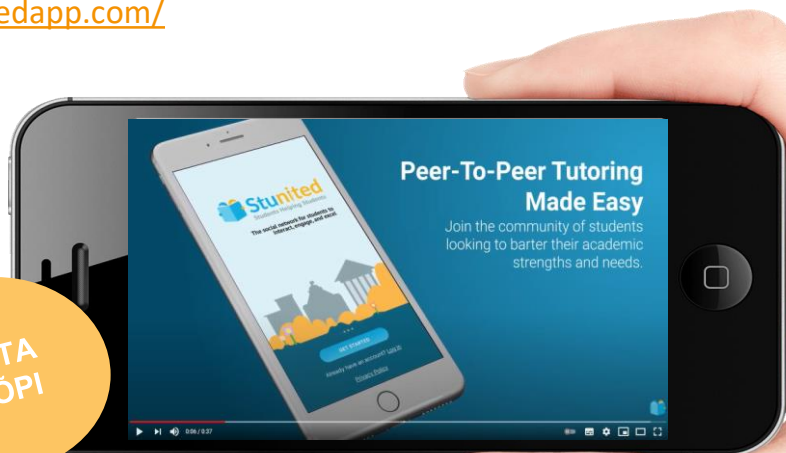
edapp.com/

Stunited
Students Helping Students
The social network for students to interact, engage, and excel.

GET STARTED
Already have an account? Log in
Privacy Policy

Peer-To-Peer Tutoring Made Easy

Join the community of students looking to barter their academic strengths and needs.

0:06 / 0:37

TA
ÓPI